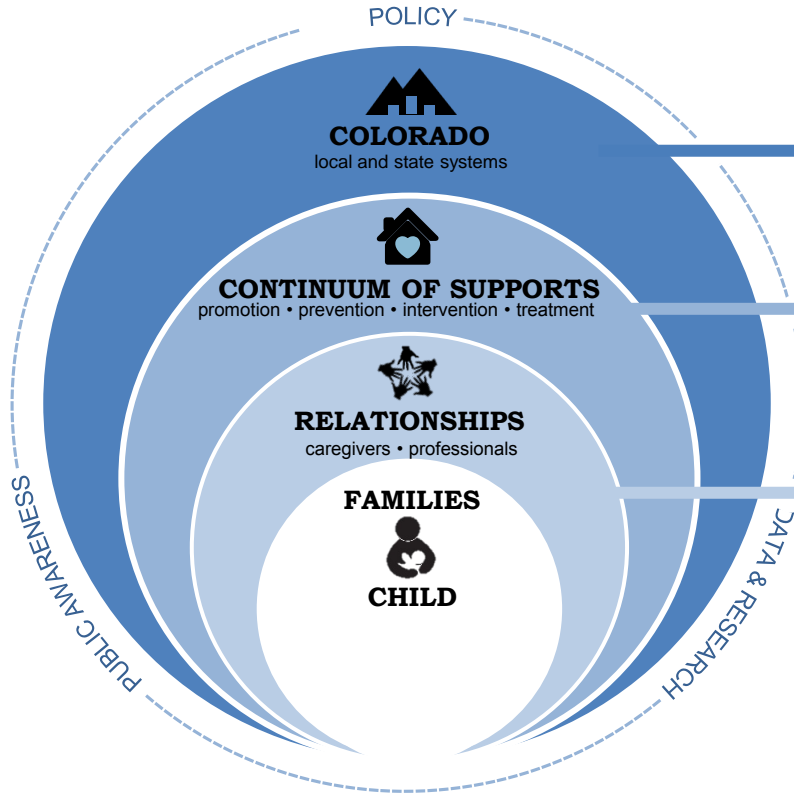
POLICY

COLORADO
local and state systems

CONTINUUM OF SUPPORTS
promotion • prevention • intervention • treatment

RELATIONSHIPS
caregivers • professionals

FAMILIES

CHILD

PUBLIC AWARENESS

DATA & RESEARCH